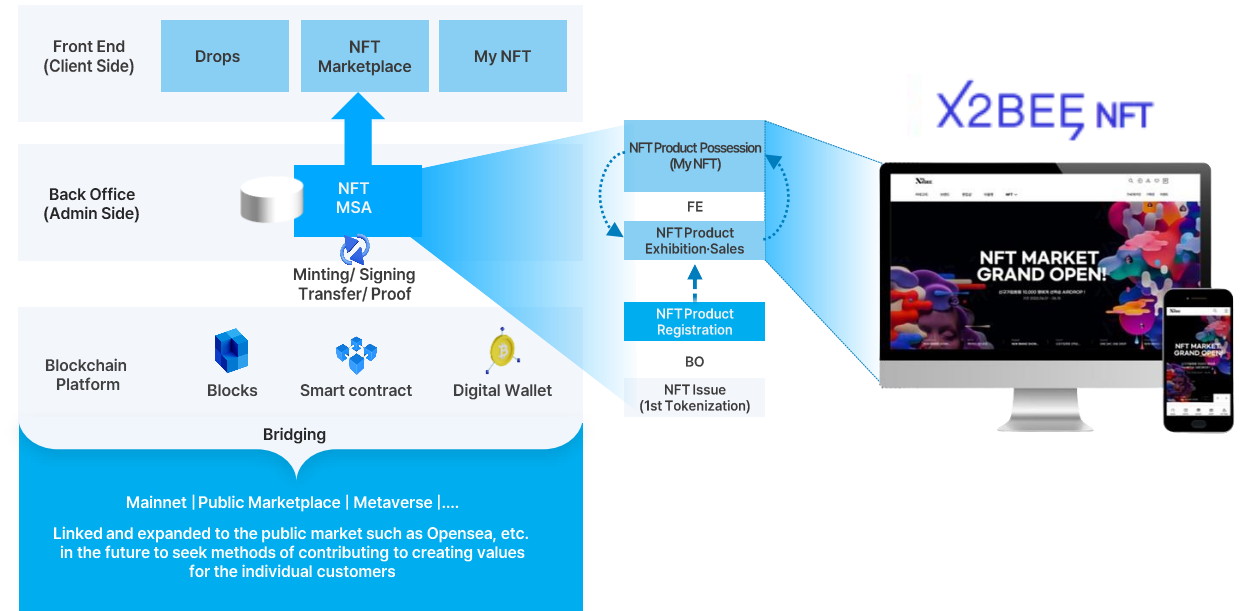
Front End
(Client Side)

Drops

NFT
Marketplace

My NFT

Back Office
(Admin Side)

NFT
MSA

Minting/ Signing
Transfer/ Proof

Blockchain
Platform

Blocks

Smart contract

Digital Wallet

Bridging

Mainnet | Public Marketplace | Metaverse |....

Linked and expanded to the public market such as Opensea, etc. in the future to seek methods of contributing to creating values for the individual customers

NFT Product Possession
(My NFT)

FE

NFT Product
Exhibition·Sales

NFT Product
Registration

BO

NFT Issue
(1st Tokenization)

X2BEE NFT

NFT MARKET
GRAND OPEN!

NFT MARKET
GRAND OPEN